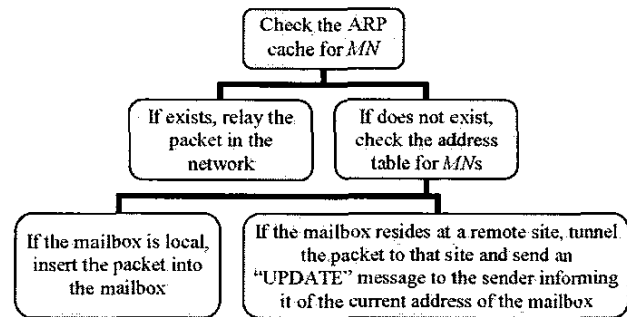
Check the ARP cache for *MN*

If exists, relay the packet in the network

If does not exist, check the address table for *MN*s

If the mailbox is local, insert the packet into the mailbox

If the mailbox resides at a remote site, tunnel the packet to that site and send an "UPDATE" message to the sender informing it of the current address of the mailbox